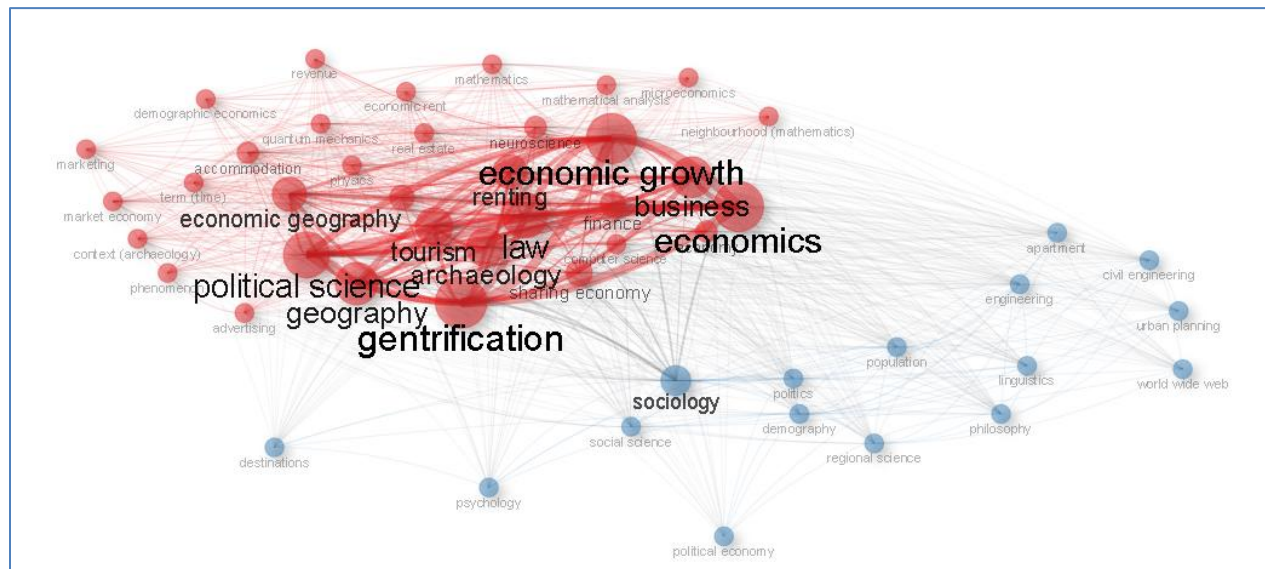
revenue
mathematics
demographic economics
economic rent
mathematical analysis
microeconomics
quantum mechanics
neuroscience
neighbourhood (mathematics)
marketing
accommodation
real estate
physics
term (time)
economic growth
market economy
renting
business
economic geography
finance
context (archaeology)
law
economics
tourism
computer science
phenomeno
archaeology
political science
sharing economy
geography
advertising
gentrification
apartment
civil engineering
engineering
urban planning
population
linguistics
sociology
politics
world wide web
demography
philosophy
social science
regional science
destinations
psychology
political economy